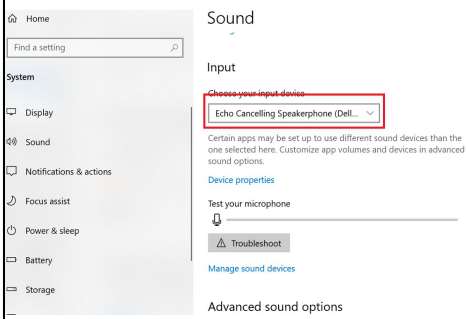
Home

Find a setting

System

Display

Sound

Notifications & actions

Focus assist

Power & sleep

Battery

Storage

Sound

Input

Choose your input device

Echo Cancelling Speakerphone (Dell...

Certain apps may be set up to use different sound devices than the one selected here. Customize app volumes and devices in advanced sound options.

Device properties

Test your microphone

Troubleshoot

Manage sound devices

Advanced sound options